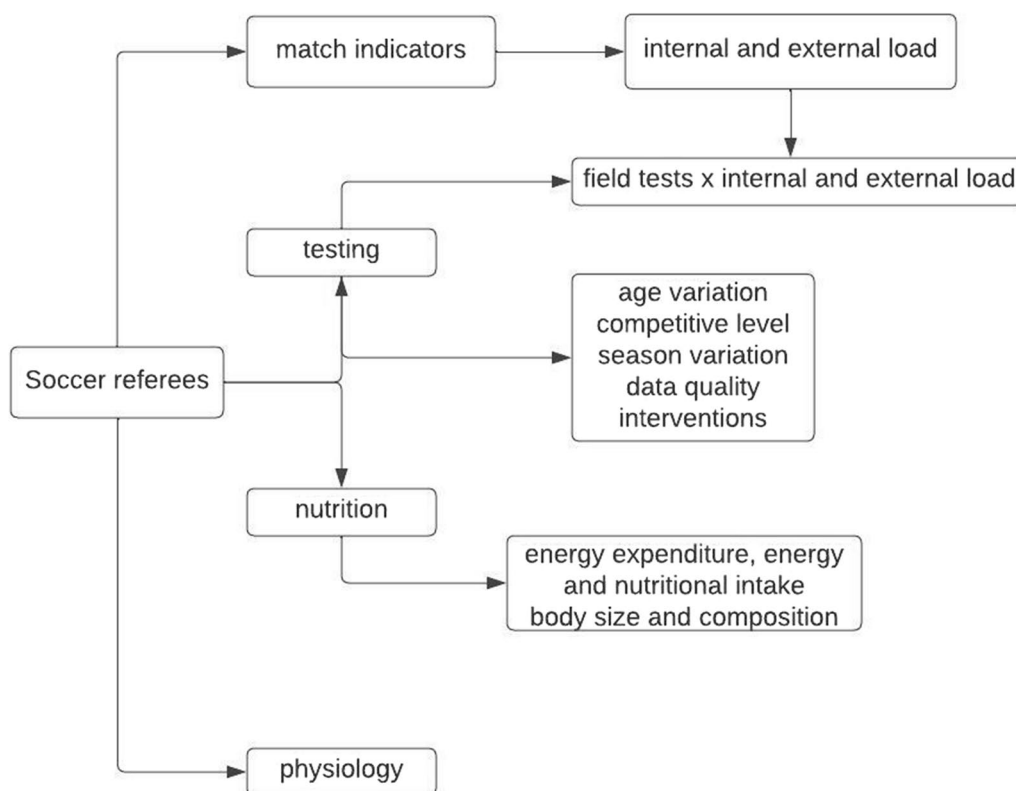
match indicators

internal and external load

field tests x internal and external load

testing

age variation
competitive level
season variation
data quality
interventions

Soccer referees

nutrition

energy expenditure, energy and nutritional intake
body size and composition

physiology